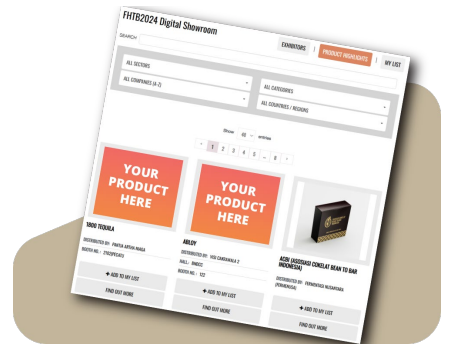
FHTB2024 Digital Showroom

SEARCH

EXHIBITORS | PRODUCT HIGHLIGHTS | MY LIST

ALL SECTORS

ALL COMPANIES (A-Z)

ALL CATEGORIES

ALL COUNTRIES / REGIONS

Show 48 entries

< 1 2 3 4 5 ... 8 >

YOUR PRODUCT HERE

1800 TEQUILA

DISTRIBUTED BY: PRATIKA ARTHA MAKA

BOOTH NO.: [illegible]

+ ADD TO MY LIST

FIND OUT MORE

YOUR PRODUCT HERE

ABLOY

DISTRIBUTED BY: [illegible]

HALL: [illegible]

BOOTH NO.: 122

+ ADD TO MY LIST

FIND OUT MORE

ACBI (ASOSIASI COKELAT BEAN TO BAR INDONESIA)

DISTRIBUTED BY: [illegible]

+ ADD TO MY LIST

FIND OUT MORE